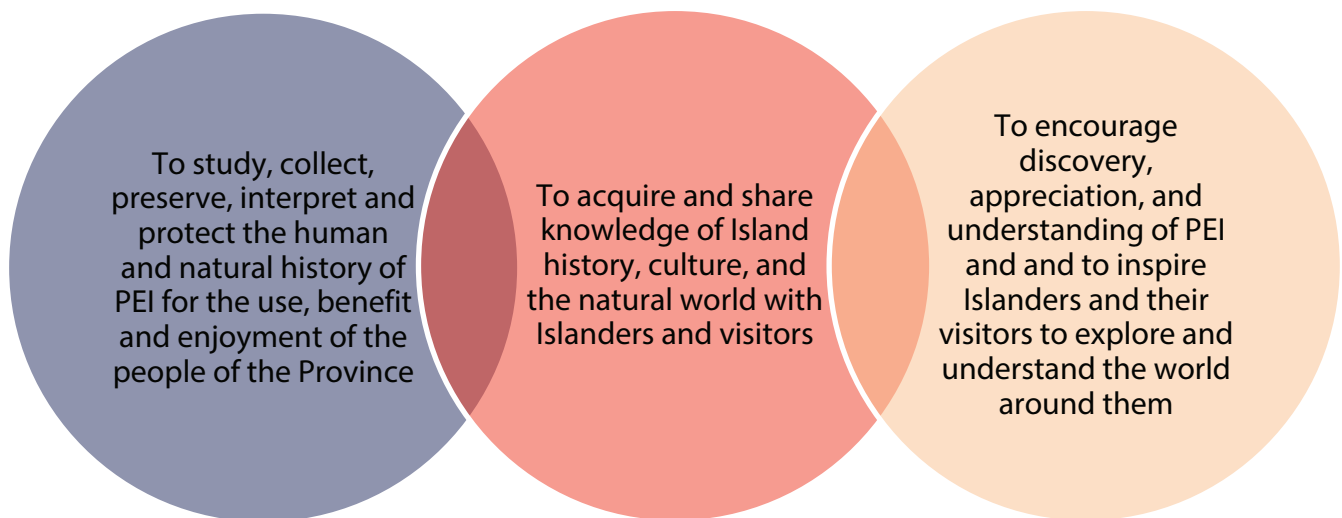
To study, collect, preserve, interpret and protect the human and natural history of PEI for the use, benefit and enjoyment of the people of the Province

To acquire and share knowledge of Island history, culture, and the natural world with Islanders and visitors

To encourage discovery, appreciation, and understanding of PEI and and to inspire Islanders and their visitors to explore and understand the world around them